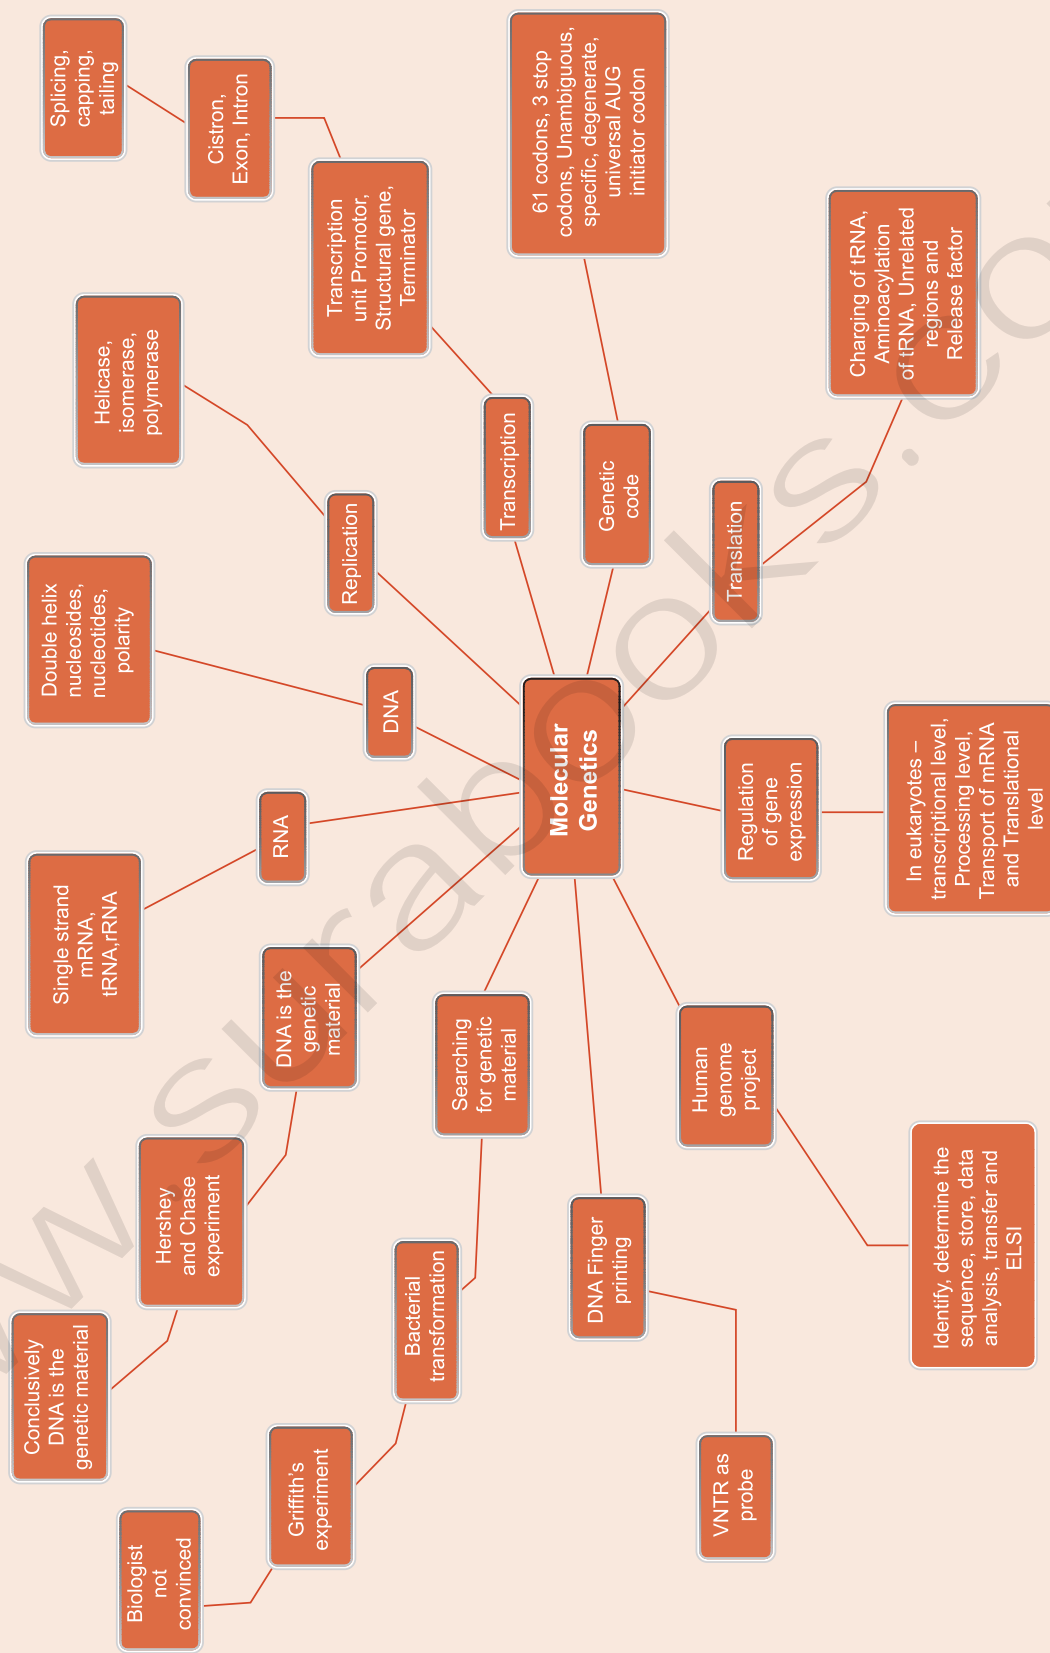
Molecular Genetics

Replication

Helicase, isomerase, polymerase

Transcription

Transcription unit Promotor, Structural gene, Terminator

Cistron, Exon, Intron

Splicing, capping, tailing

Genetic code

61 codons, 3 stop codons, Unambiguous, specific, degenerate, universal AUG initiator codon

Translation

Charging of tRNA, Aminoacylation of tRNA, Unrelated regions and Release factor

DNA

Double helix nucleosides, nucleotides, polarity

RNA

Single strand mRNA, tRNA,rRNA

Regulation of gene expression

In eukaryotes – transcriptional level, Processing level, Transport of mRNA and Translational level

DNA is the genetic material

Hershey and Chase experiment

Conclusively DNA is the genetic material

Searching for genetic material

Bacterial transformation

Griffith's experiment

Biologist not convinced

DNA Finger printing

VNTR as probe

Human genome project

Identify, determine the sequence, store, data analysis, transfer and ELSI

www.surabooks.com